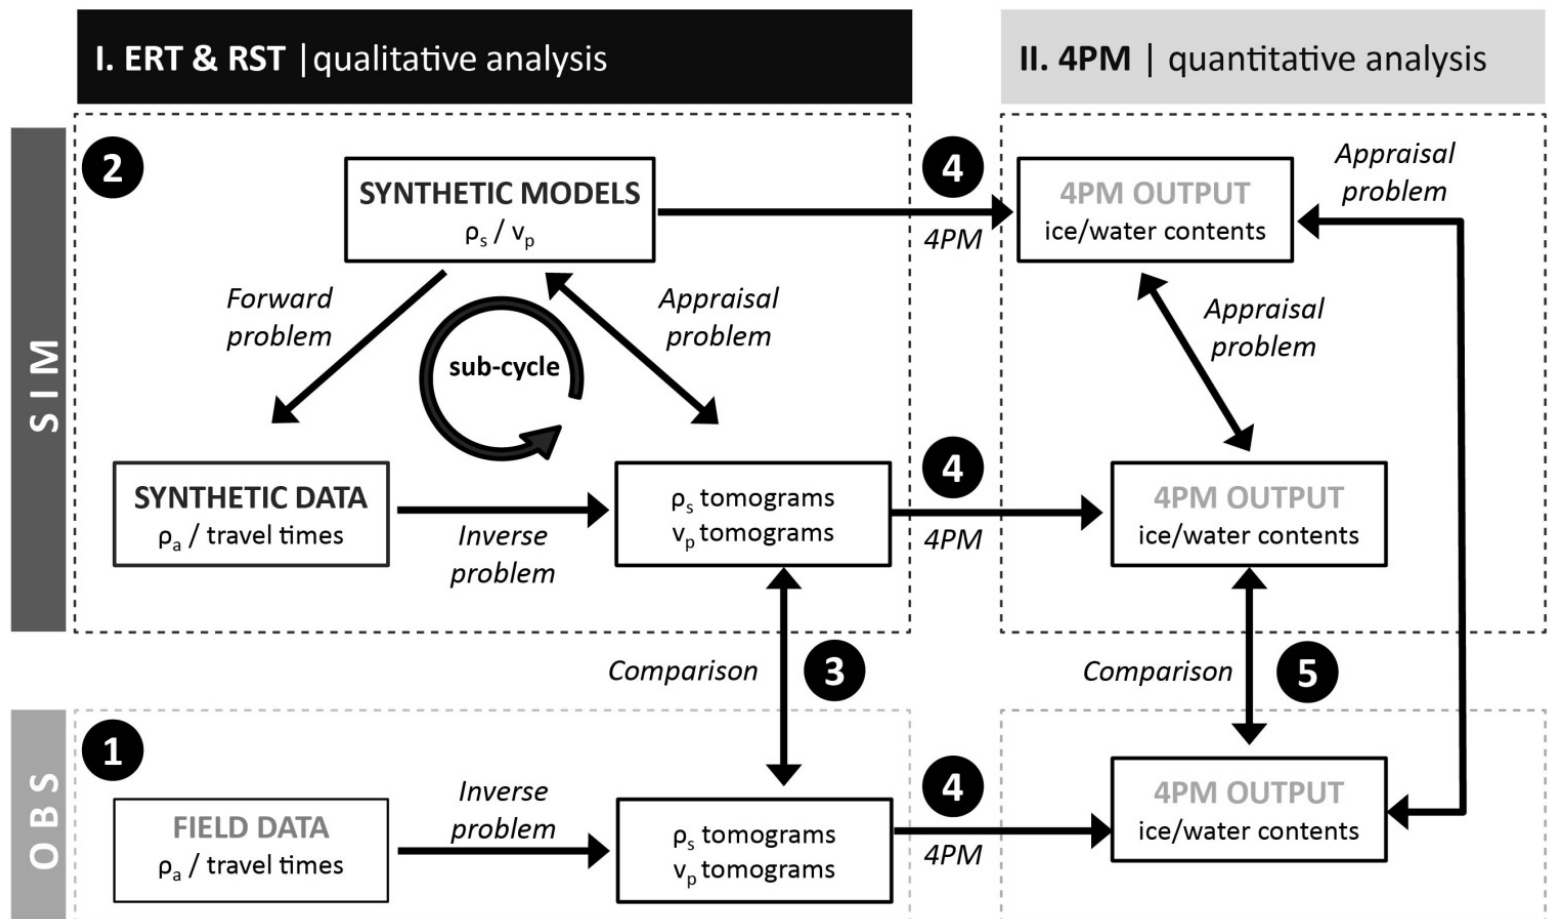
I. ERT & RST | qualitative analysis

II. 4PM | quantitative analysis

SIM

2

SYNTHETIC MODELS
$\rho_s$ / $v_p$

Forward problem

sub-cycle

Appraisal problem

SYNTHETIC DATA
$\rho_a$ / travel times

Inverse problem

$\rho_s$ tomograms
$v_p$ tomograms

4

4PM

4PM OUTPUT
ice/water contents

Appraisal problem

Appraisal problem

4

4PM

4PM OUTPUT
ice/water contents

Comparison

3

Comparison

5

OBS

1

FIELD DATA
$\rho_a$ / travel times

Inverse problem

$\rho_s$ tomograms
$v_p$ tomograms

4

4PM

4PM OUTPUT
ice/water contents